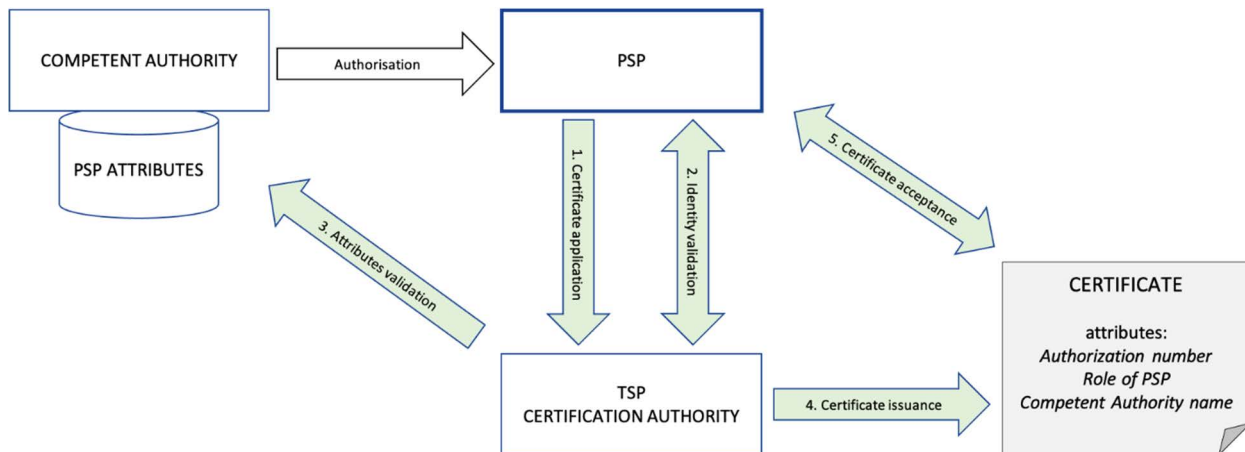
COMPETENT AUTHORITY

Authorisation

PSP

PSP ATTRIBUTES

1. Certificate application

2. Identity validation

5. Certificate acceptance

3. Attributes validation

CERTIFICATE

attributes:
*Authorization number*
*Role of PSP*
*Competent Authority name*

TSP
CERTIFICATION AUTHORITY

4. Certificate issuance